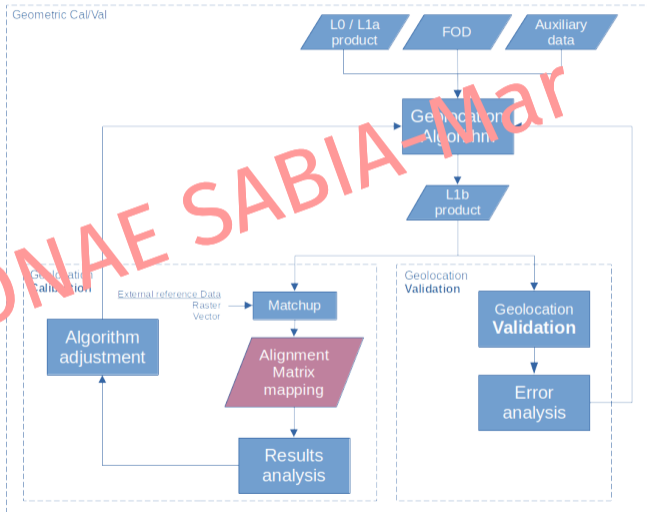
Geometric Cal/Val

L0 / L1a product

FOD

Auxiliary data

Geolocation Algorithm

L1b product

Geolocation Calibration

External reference Data Raster Vector

Matchup

Alignment Matrix mapping

Results analysis

Algorithm adjustment

Geolocation Validation

Geolocation Validation

Error analysis

ONAE SABIA-Mar